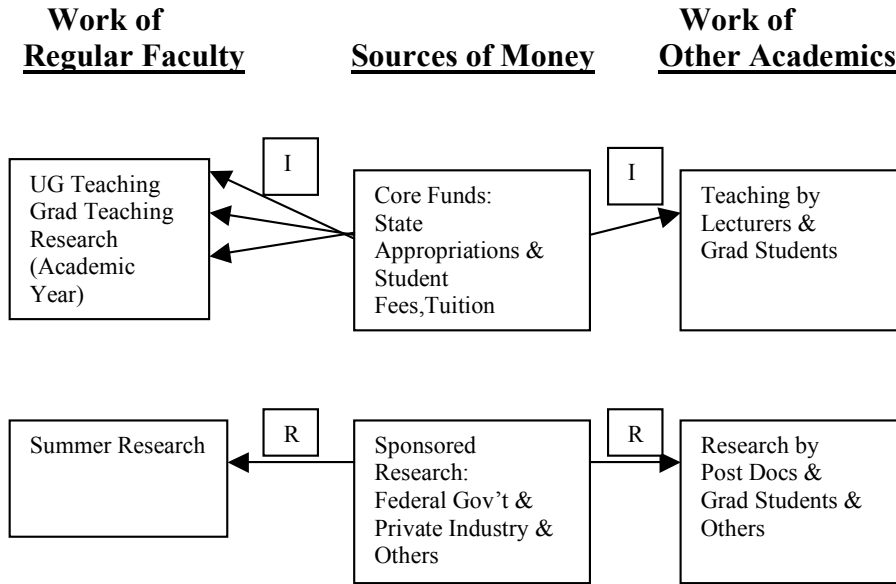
Work of
Regular Faculty

Sources of Money

Work of
Other Academics

UG Teaching
Grad Teaching
Research
(Academic
Year)

I

Core Funds:
State
Appropriations &
Student
Fees,Tuition

I

Teaching by
Lecturers &
Grad Students

Summer Research

R

Sponsored
Research:
Federal Gov't &
Private Industry &
Others

R

Research by
Post Docs &
Grad Students &
Others